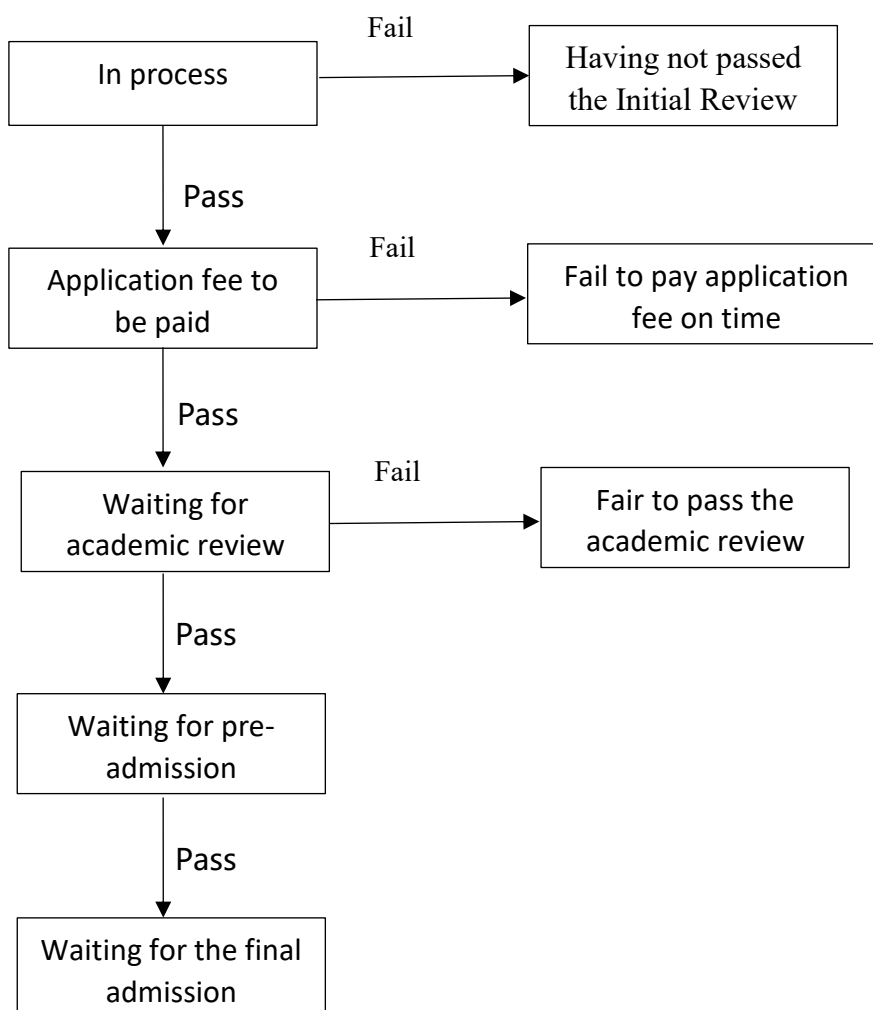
In process

Fail

Having not passed the Initial Review

Pass

Application fee to be paid

Fail

Fail to pay application fee on time

Pass

Waiting for academic review

Fail

Fair to pass the academic review

Pass

Waiting for pre-admission

Pass

Waiting for the final admission